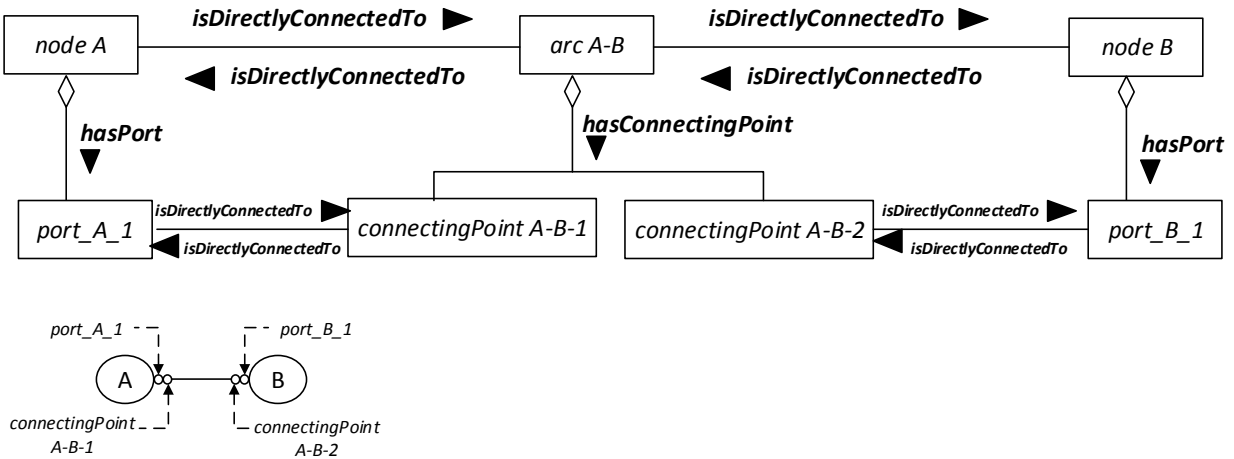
node A

isDirectlyConnectedTo

isDirectlyConnectedTo

arc A-B

isDirectlyConnectedTo

isDirectlyConnectedTo

node B

hasPort

hasConnectingPoint

hasPort

port_A_1

isDirectlyConnectedTo

isDirectlyConnectedTo

connectingPoint A-B-1

connectingPoint A-B-2

isDirectlyConnectedTo

isDirectlyConnectedTo

port_B_1

port_A_1

port_B_1

A

B

connectingPoint A-B-1

connectingPoint A-B-2